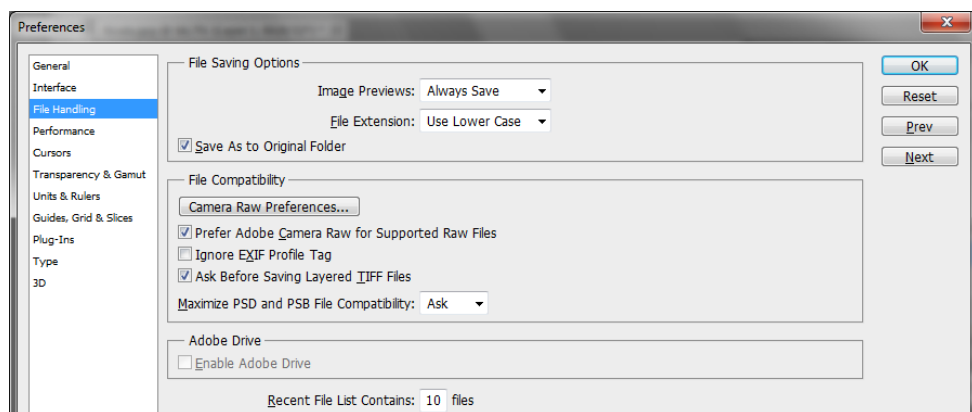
Preferences

General
Interface
File Handling
Performance
Cursors
Transparency & Gamut
Units & Rulers
Guides, Grid & Slices
Plug-Ins
Type
3D

File Saving Options
Image Previews: Always Save
File Extension: Use Lower Case
Save As to Original Folder

File Compatibility
Camera Raw Preferences...
Prefer Adobe Camera Raw for Supported Raw Files
Ignore EXIF Profile Tag
Ask Before Saving Layered TIFF Files
Maximize PSD and PSB File Compatibility: Ask

Adobe Drive
Enable Adobe Drive

Recent File List Contains: 10 files

OK
Reset
Prev
Next